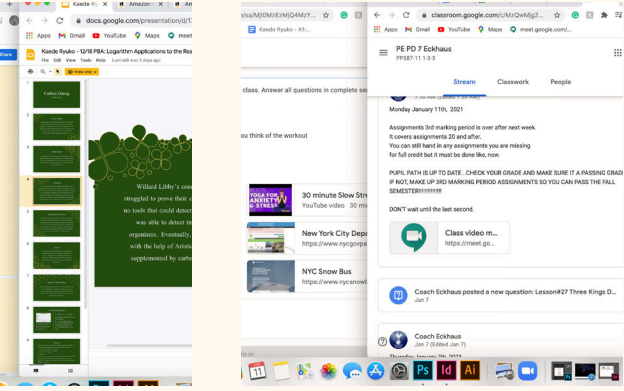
Kaede Ryuko - 12/18 FBA: Qu
docs.google.com/presentation/d/1
YouTube
Maps
Amazon.com: Gard
Kaede Ryuko - 12/18 FBA: Hydroponic Gardening vs. Traditional Gardening
File Edit View Tools Help
View only
Willard Libby's con
ought to provide a
able to detect thi
organisms. Eventually
with the help of Arist
supplemented by carbo
Cotton Dating
s/MjI0MzEyMQ4MzY...
classroom.google.com/u/1/c/...
YouTube
Maps
meet.google.com/...
Kaede Ryuko - A1:...
class. Answer all questions in complete se
ou think of the workout
30 minute Slow Stre
YouTube video 30 mi
New York City Depa
https://www.nycgovpa
NYC Snow Bus
https://www.nycsnowt
PE PD 7 Eckhaus
PPS87-11 1-3-5
Stream
Classwork
People
Monday January 11th, 2021
Assignments 3rd marking period is over after next week.
It covers assignments 20 and after.
You can still hand in any assignments you are missing
for full credit but it must be done like, now.
PUPIL PATH IS UP TO DATE...CHECK YOUR GRADE AND MAKE SURE IT A PASSING GRAD
IF NOT, MAKE UP 3RD MARKING PERIOD ASSIGNMENTS SO YOU CAN PASS THE FALL
SEMESTER!!!!!!!!!!
DON'T wait until the last second.
Class video m...
https://meet.go...
Coach Eckhaus posted a new question: Lesson#27 Three Kings D...
Jan 7
Coach Eckhaus
Jan 7 (Edited Jan 7)
Thursday, January 7th, 2021